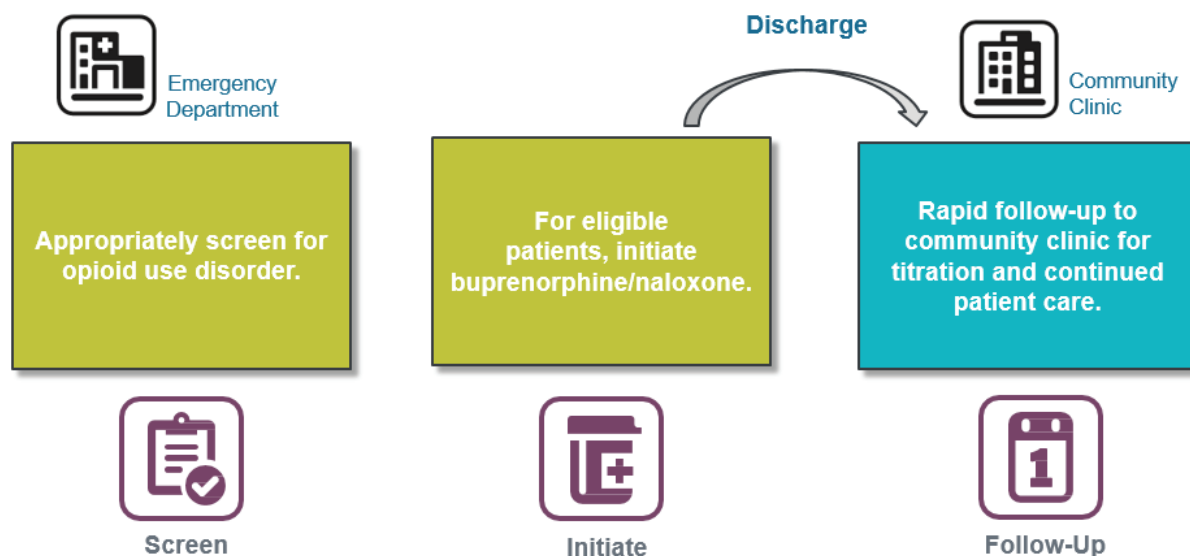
Emergency Department

Discharge

Community Clinic

Appropriately screen for opioid use disorder.

For eligible patients, initiate buprenorphine/naloxone.

Rapid follow-up to community clinic for titration and continued patient care.

1

Screen

Initiate

Follow-Up